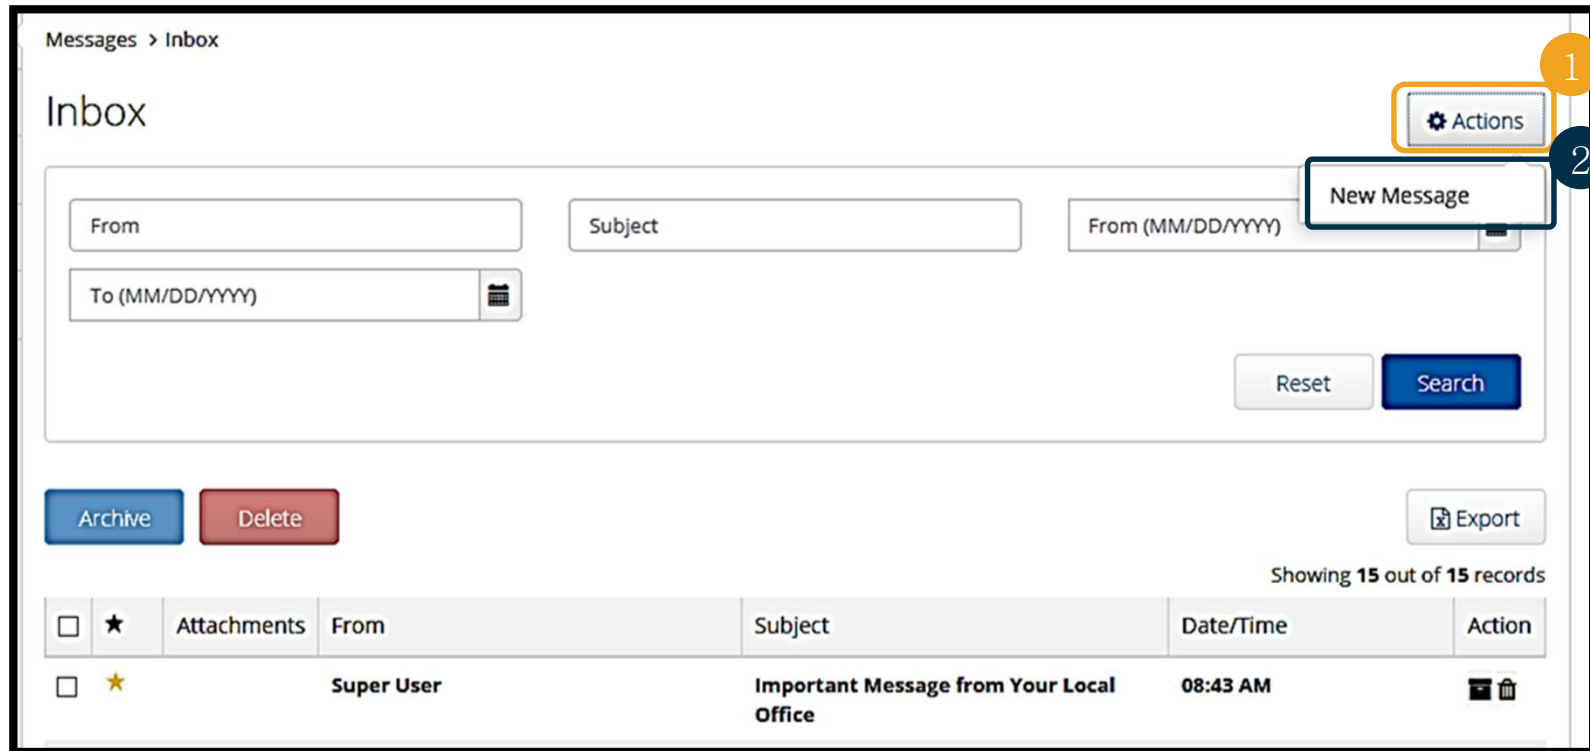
Messages > Inbox

Inbox

1

Actions

2

New Message

From

Subject

From (MM/DD/YYYY)

To (MM/DD/YYYY)

Reset

Search

Archive

Delete

Export

Showing **15** out of **15** records

| ☐ | ★ | Attachments | From | Subject | Date/Time | Action |
|---|---|---|---|---|---|---|
| ☐ | ★ | | **Super User** | **Important Message from Your Local Office** | **08:43 AM** | |